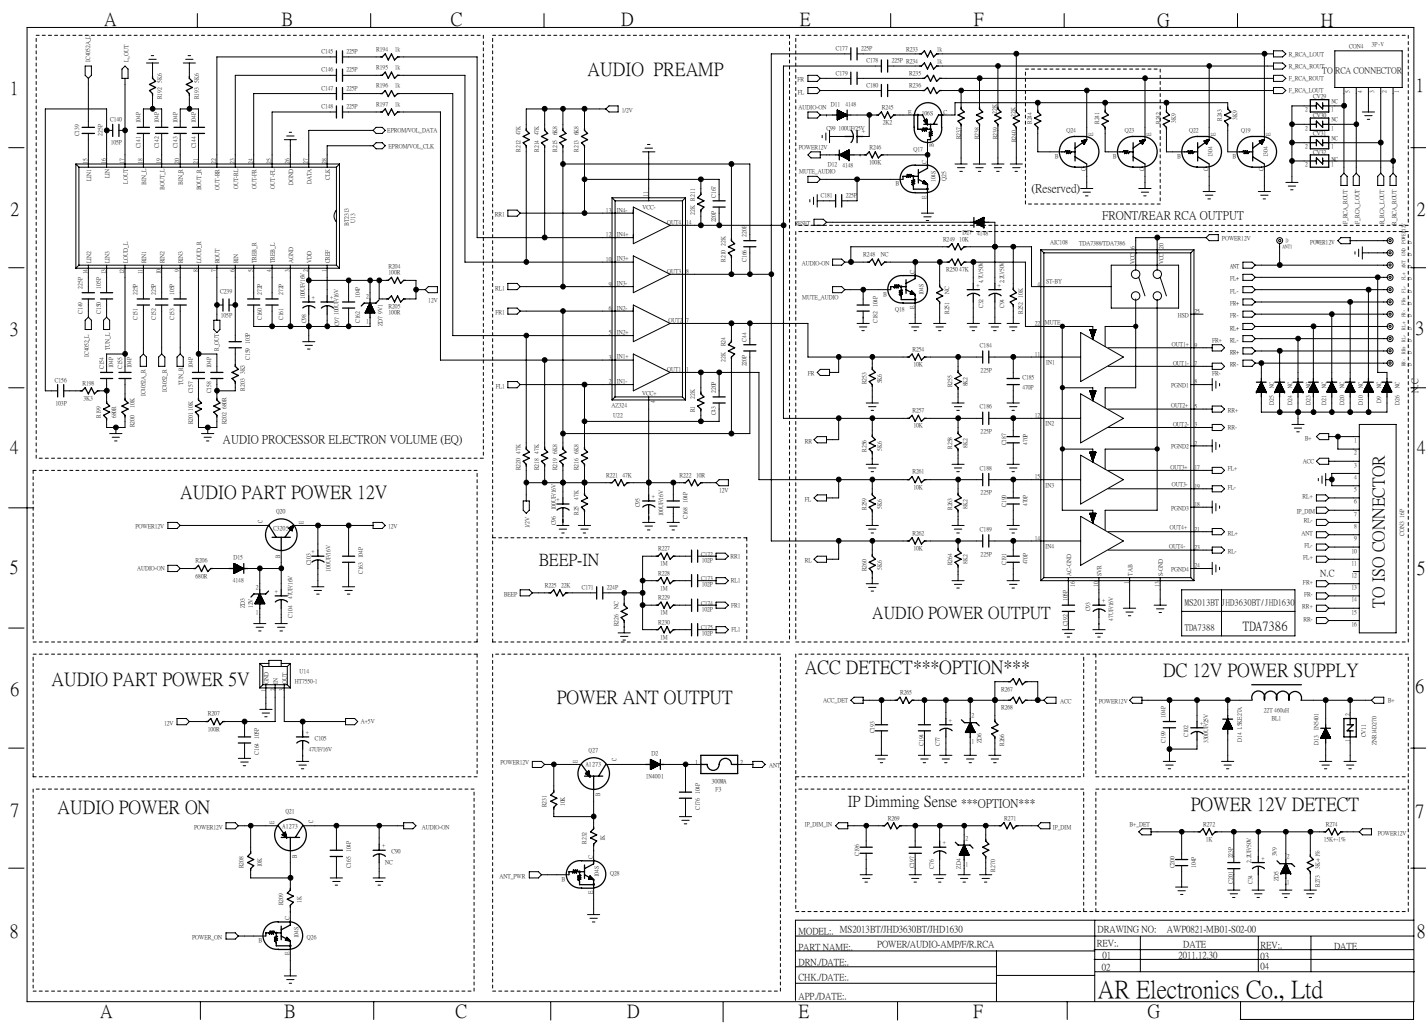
A B C D E F G H

AUDIO PREAMP

AUDIO PROCESSOR ELECTRON VOLUME (EQ)

FRONT/REAR RCA OUTPUT

(Reserved)

TO RCA CONNECTOR

AUDIO PART POWER 12V

AUDIO POWER OUTPUT

BEEP-IN

AUDIO PART POWER 5V

POWER ANT OUTPUT

AUDIO POWER ON

ACC DETECT***OPTION***

DC 12V POWER SUPPLY

IP Dimming Sense ***OPTION***

POWER 12V DETECT

TO ISO CONNECTOR

EPROM/VOL_DATA
EPROM/VOL_CLK

POWER12V
AUDIO-ON
MUTE_AUDIO
BEEP
ANT_PWR
POWER_ON
ACC_DET
IP_DIM_IN
IP_DIM
B+_DET
ANT
ACC
B+

| MS2013BT | JHD3630BT/JHD1630 |
|---|---|
| TDA7388 | TDA7386 |

| MODEL: MS2013BT/JHD3630BT/JHD1630 | DRAWING NO: AWP0821-MB01-S02-00 | | | |
|---|---|---|---|---|
| PART NAME: POWER/AUDIO-AMP/F/R.RCA | REV: | DATE | REV: | DATE |
| DRN/DATE: | 01 | 2011.12.30 | 03 | |
| CHK/DATE: | 02 | | 04 | |
| APP/DATE: | AR Electronics Co., Ltd | | | |

1 2 3 4 5 6 7 8